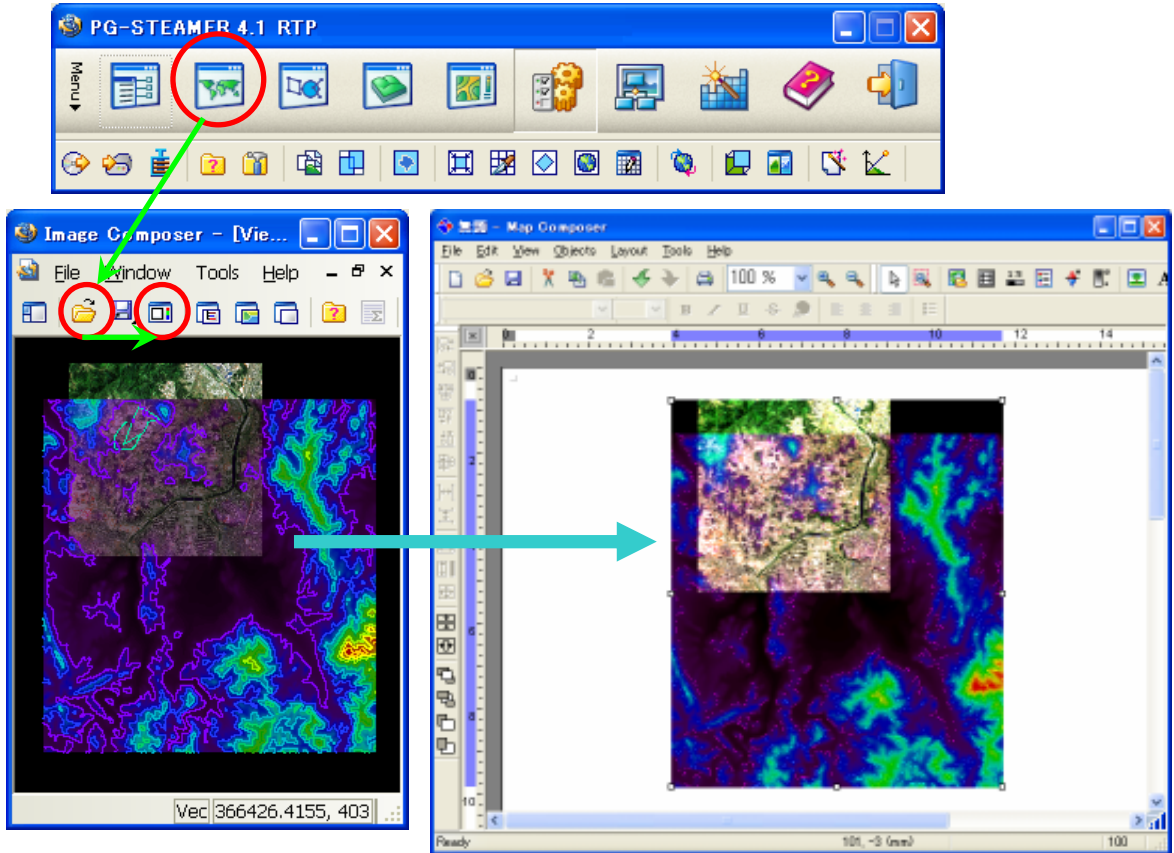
PG-STEAMER 4.1 RTP

Menu

Image Composer - [Vie...

File Window Tools Help

Vec 366426.4155, 403

無題 - Map Composer

File Edit View Objects Layout Tools Help

100 %

0 2 4 6 8 10 12 14

2

4

6

8

10

Ready

101, -3 (mm)

100